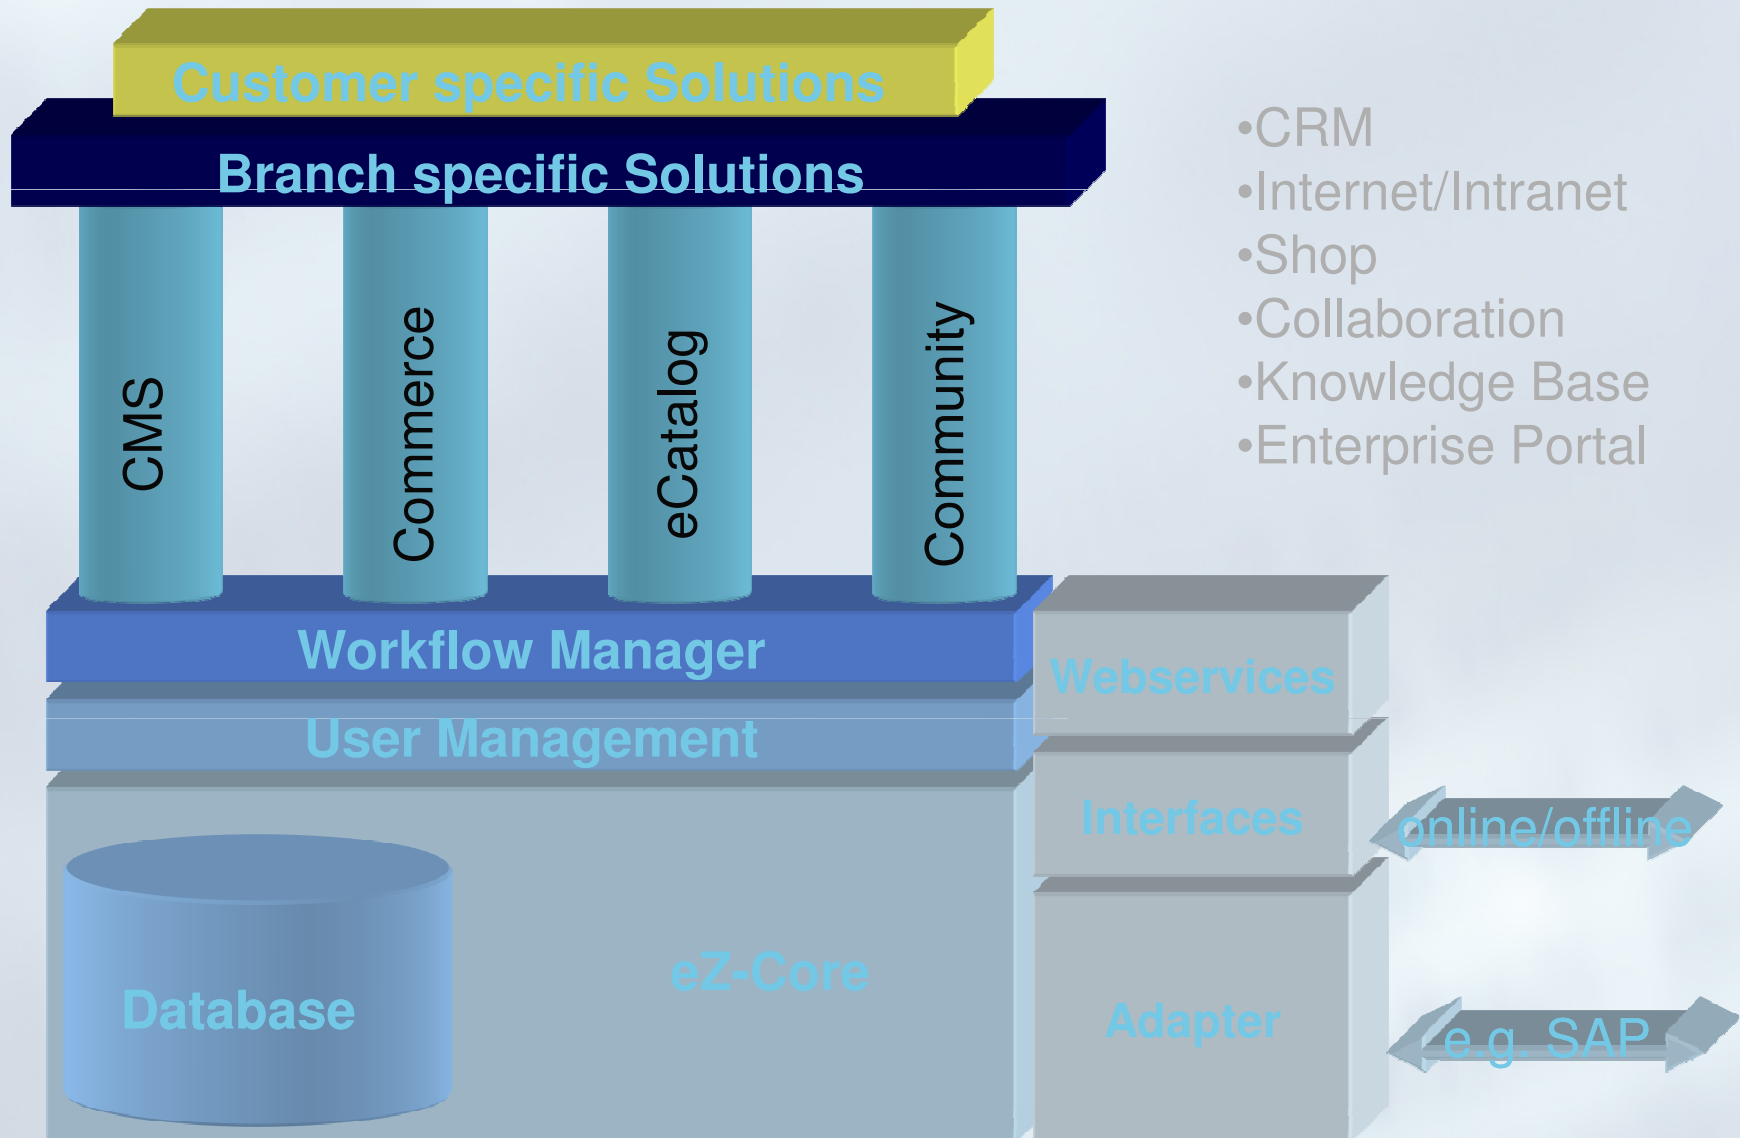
Customer specific Solutions

Branch specific Solutions

CMS

Commerce

eCatalog

Community

•CRM
•Internet/Intranet
•Shop
•Collaboration
•Knowledge Base
•Enterprise Portal

Workflow Manager

User Management

Webservices

Interfaces

online/offline

Database

eZ-Core

Adapter

e.g. SAP